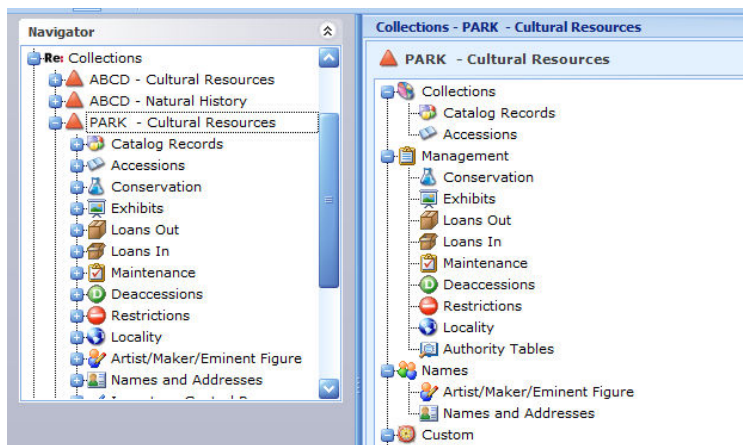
Navigator

Re: Collections
ABCD - Cultural Resources
ABCD - Natural History
PARK - Cultural Resources
Catalog Records
Accessions
Conservation
Exhibits
Loans Out
Loans In
Maintenance
Deaccessions
Restrictions
Locality
Artist/Maker/Eminent Figure
Names and Addresses
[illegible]

Collections - PARK - Cultural Resources

PARK - Cultural Resources

Collections
Catalog Records
Accessions
Management
Conservation
Exhibits
Loans Out
Loans In
Maintenance
Deaccessions
Restrictions
Locality
Authority Tables
Names
Artist/Maker/Eminent Figure
Names and Addresses
Custom